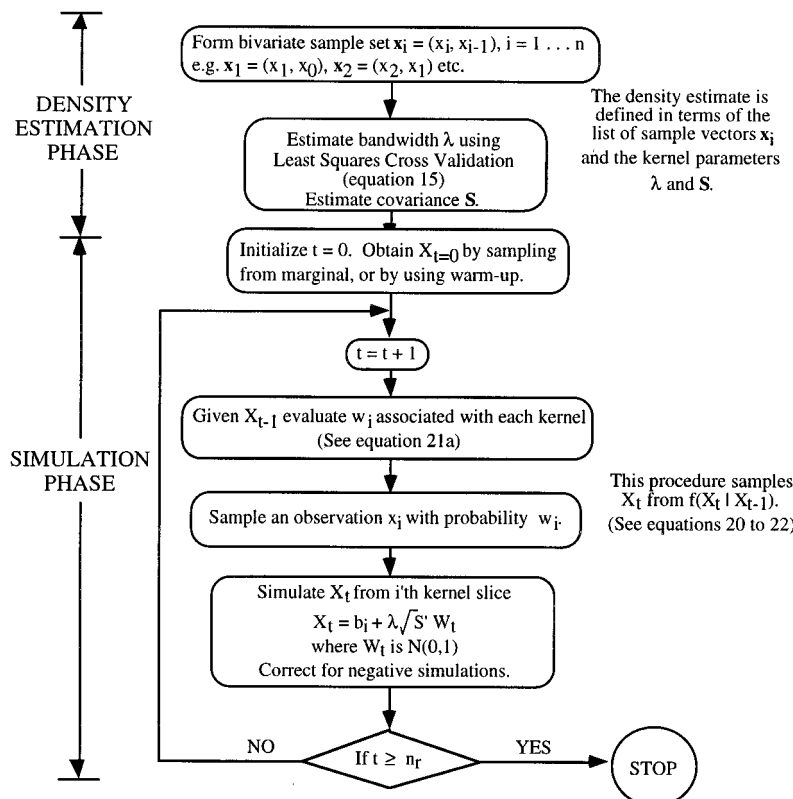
DENSITY ESTIMATION PHASE

SIMULATION PHASE

Form bivariate sample set $\mathbf{x_i} = (x_i, x_{i-1})$, i = 1 . . . n e.g. $\mathbf{x_1} = (x_1, x_0)$, $\mathbf{x_2} = (x_2, x_1)$ etc.

The density estimate is defined in terms of the list of sample vectors $\mathbf{x_i}$ and the kernel parameters $\lambda$ and $\mathbf{S}$.

Estimate bandwidth $\lambda$ using Least Squares Cross Validation (equation 15) Estimate covariance $\mathbf{S}$.

Initialize t = 0. Obtain $X_{t=0}$ by sampling from marginal, or by using warm-up.

t = t + 1

Given $X_{t-1}$ evaluate $w_i$ associated with each kernel (See equation 21a)

This procedure samples $X_t$ from $f(X_t \mid X_{t-1})$. (See equations 20 to 22)

Sample an observation $x_i$ with probability $w_i$.

Simulate $X_t$ from i'th kernel slice $X_t = b_i + \lambda\sqrt{S'}\, W_t$ where $W_t$ is N(0,1) Correct for negative simulations.

NO

If $t \geq n_r$

YES

STOP